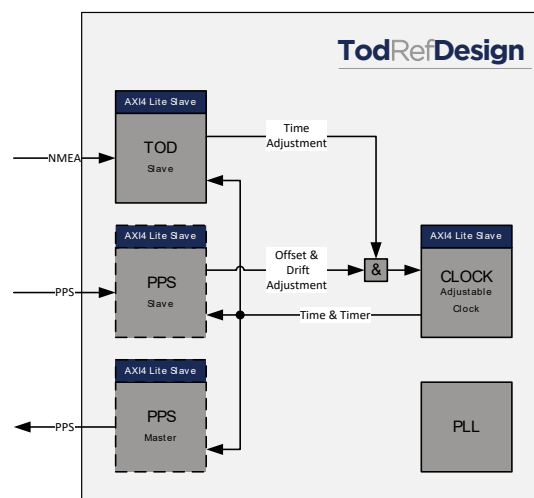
TodRefDesign

AXI4 Lite Slave
TOD
Slave

NMEA

Time Adjustment

AXI4 Lite Slave
PPS
Slave

PPS

Offset & Drift Adjustment

&

AXI4 Lite Slave
CLOCK
Adjustable Clock

Time & Timer

AXI4 Lite Slave
PPS
Master

PPS

PLL